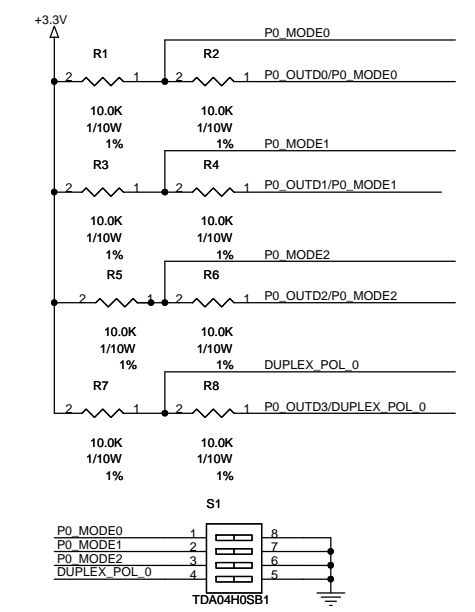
+3.3V

R1

R2

P0_MODE0

2 1 2 1 P0_OUTD0/P0_MODE0

10.0K
1/10W
1%

10.0K
1/10W
1%

P0_MODE1

R3

R4

2 1 2 1 P0_OUTD1/P0_MODE1

10.0K
1/10W
1%

10.0K
1/10W
1%

P0_MODE2

R5

R6

2 1 2 1 P0_OUTD2/P0_MODE2

10.0K
1/10W
1%

10.0K
1/10W
1%

DUPLEX_POL_0

R7

R8

2 1 2 1 P0_OUTD3/DUPLEX_POL_0

10.0K
1/10W
1%

10.0K
1/10W
1%

S1

P0_MODE0 1 8
P0_MODE1 2 7
P0_MODE2 3 6
DUPLEX_POL_0 4 5

TDA04H0SB1